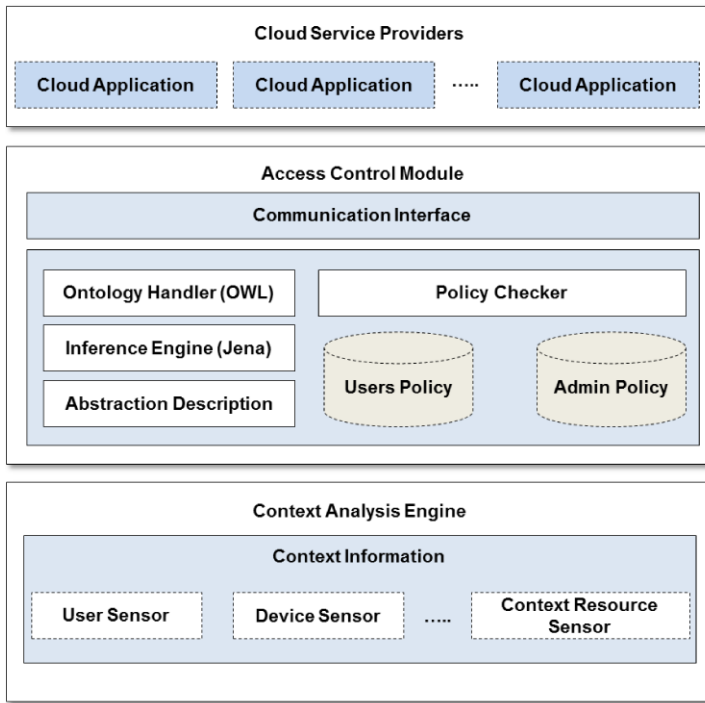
Cloud Service Providers

Cloud Application

Cloud Application

.....

Cloud Application

Access Control Module

Communication Interface

Ontology Handler (OWL)

Inference Engine (Jena)

Abstraction Description

Policy Checker

Users Policy

Admin Policy

Context Analysis Engine

Context Information

User Sensor

Device Sensor

.....

Context Resource Sensor